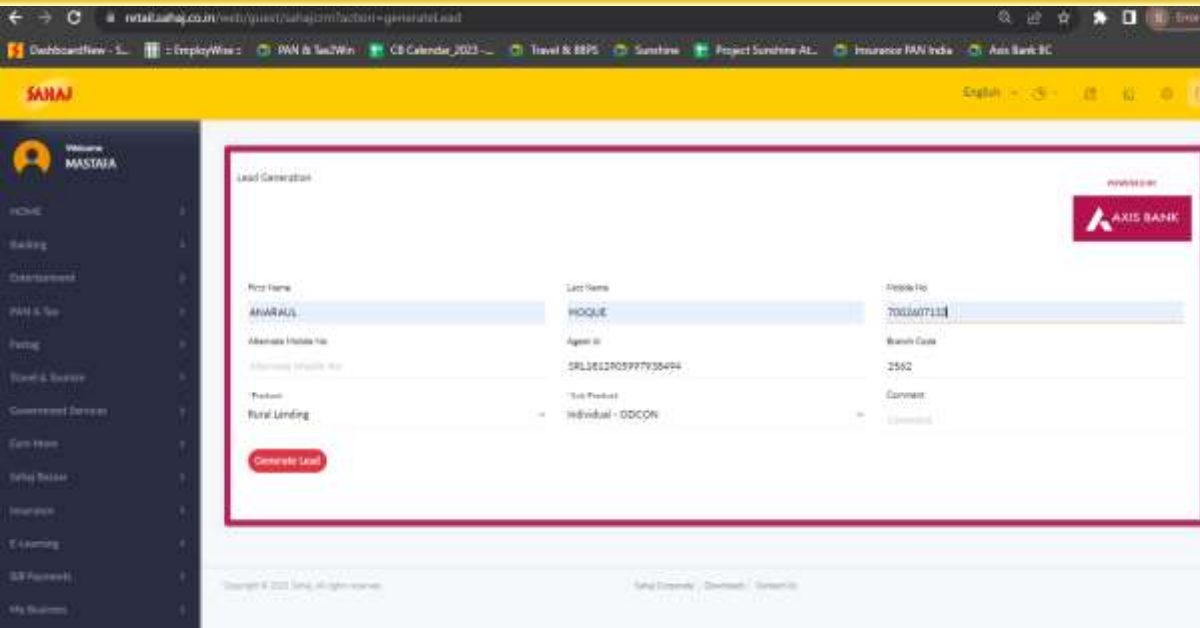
retail.sahaj.co.in/web/guest/sahajcrm?action=generateLead

DashboardNew - S... :: EmployWise :: PAN & Tax2Win CB Calendar_2023 - ... Travel & BBPS Sunshine Project Sunshine At... Insurance PAN India Axis Bank BC

SAHAJ

English

Welcome
MASTAFA

HOME
Banking
Entertainment
PAN & Tax
Pantag
Travel & Tourism
Government Services
Earn More
Sahaj Bazaar
Insurance
E-Learning
Bill Payments
My Business

Lead Generation

POWERED BY
AXIS BANK

First Name
ANARAUL

Last Name
HOQUE

Mobile No
700260713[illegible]

Alternate Mobile No
Alternate Mobile No

Agent Id
SRL261290599793849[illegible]

Branch Code
2562

*Product
Rural Lending

*Sub Product
Individual - ODCON

Comment
Comment

Generate Lead

Copyright © 2023 Sahaj. All rights reserved.

Sahaj Corporate Downloads Contact Us